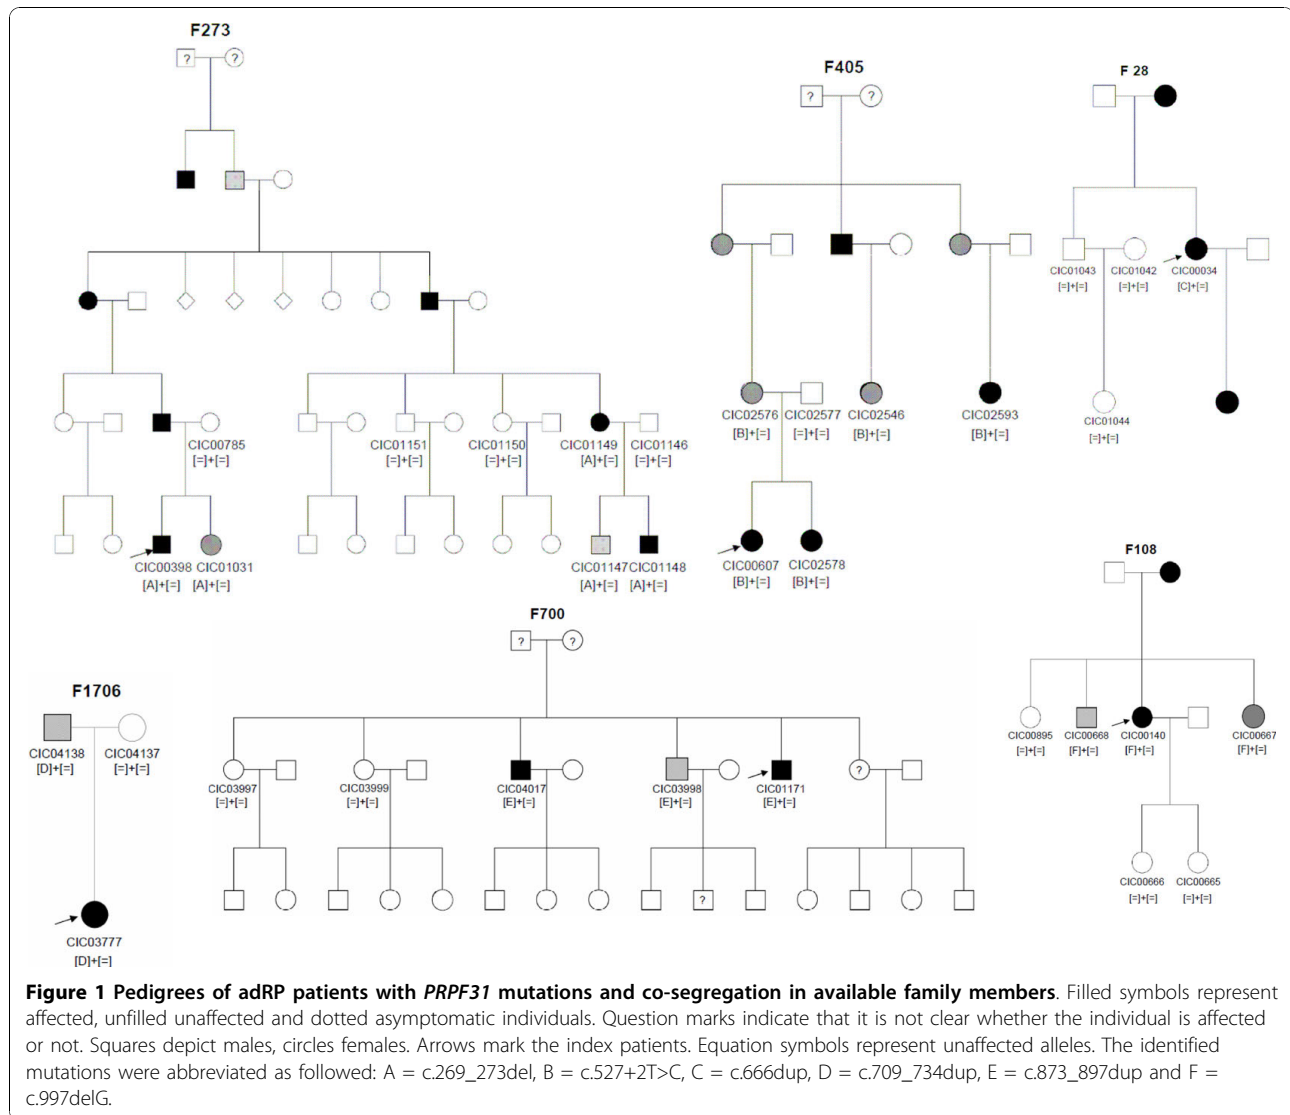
F273

?
?

CIC00785
[=]+[=]

CIC01151
[=]+[=]

CIC01150
[=]+[=]

CIC01149
[A]+[=]

CIC01146
[=]+[=]

CIC00398
[A]+[=]

CIC01031
[A]+[=]

CIC01147
[A]+[=]

CIC01148
[A]+[=]

F405

?
?

CIC02576
[B]+[=]

CIC02577
[=]+[=]

CIC02546
[B]+[=]

CIC02593
[B]+[=]

CIC00607
[B]+[=]

CIC02578
[B]+[=]

F 28

CIC01043
[=]+[=]

CIC01042
[=]+[=]

CIC00034
[C]+[=]

CIC01044
[=]+[=]

F108

CIC00895
[=]+[=]

CIC00668
[F]+[=]

CIC00140
[F]+[=]

CIC00667
[F]+[=]

CIC00666
[=]+[=]

CIC00665
[=]+[=]

F700

?
?

CIC03997
[=]+[=]

CIC03999
[=]+[=]

CIC04017
[E]+[=]

CIC03998
[E]+[=]

CIC01171
[E]+[=]

?

?

F1706

CIC04138
[D]+[=]

CIC04137
[=]+[=]

CIC03777
[D]+[=]

**Figure 1 Pedigrees of adRP patients with *PRPF31* mutations and co-segregation in available family members**. Filled symbols represent affected, unfilled unaffected and dotted asymptomatic individuals. Question marks indicate that it is not clear whether the individual is affected or not. Squares depict males, circles females. Arrows mark the index patients. Equation symbols represent unaffected alleles. The identified mutations were abbreviated as followed: A = c.269_273del, B = c.527+2T>C, C = c.666dup, D = c.709_734dup, E = c.873_897dup and F = c.997delG.